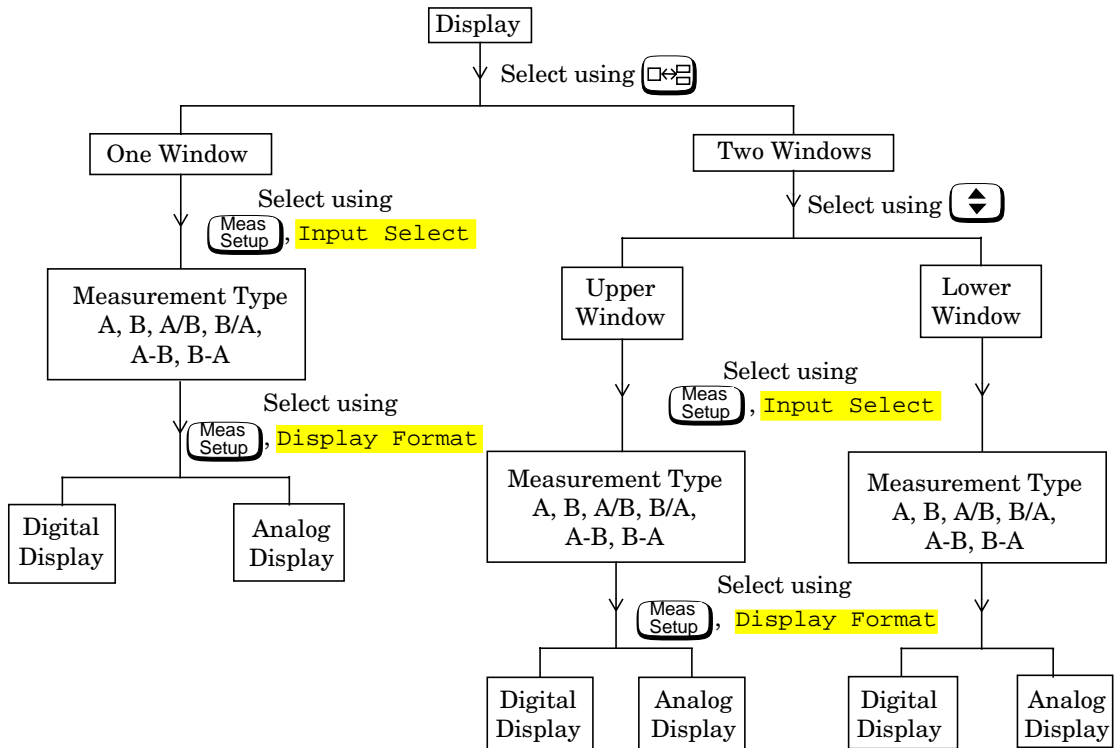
Display

Select using [□↔⊟]

One Window

Select using [Meas Setup], Input Select

Measurement Type
A, B, A/B, B/A,
A-B, B-A

Select using [Meas Setup], Display Format

Digital Display

Analog Display

Two Windows

Select using [▲▼]

Upper Window

Lower Window

Select using [Meas Setup], Input Select

Measurement Type
A, B, A/B, B/A,
A-B, B-A

Measurement Type
A, B, A/B, B/A,
A-B, B-A

Select using [Meas Setup], Display Format

Digital Display

Analog Display

Digital Display

Analog Display